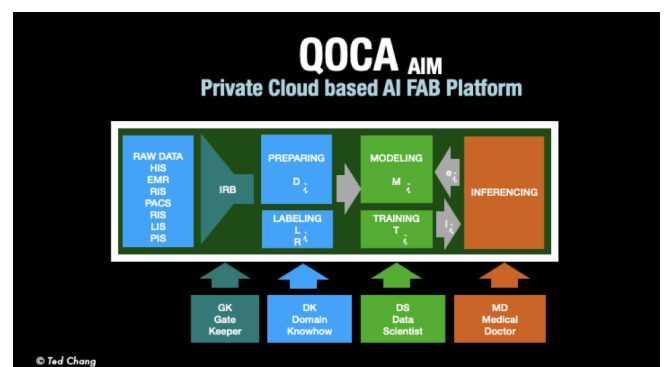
QOCA AIM

Private Cloud based AI FAB Platform

RAW DATA
HIS
EMR
RIS
PACS
RIS
LIS
PIS

IRB

PREPARING
$D_{\tilde{i}}$

LABELING
$L_{\tilde{i}}$
$R_{\tilde{i}}$

MODELING
$M_{\tilde{i}}$

TRAINING
$T_{\tilde{i}}$

$e_{\tilde{i}}$

$I_{\tilde{i}}$

INFERENCING

GK
Gate
Keeper

DK
Domain
Knowhow

DS
Data
Scientist

MD
Medical
Doctor

© Ted Chang